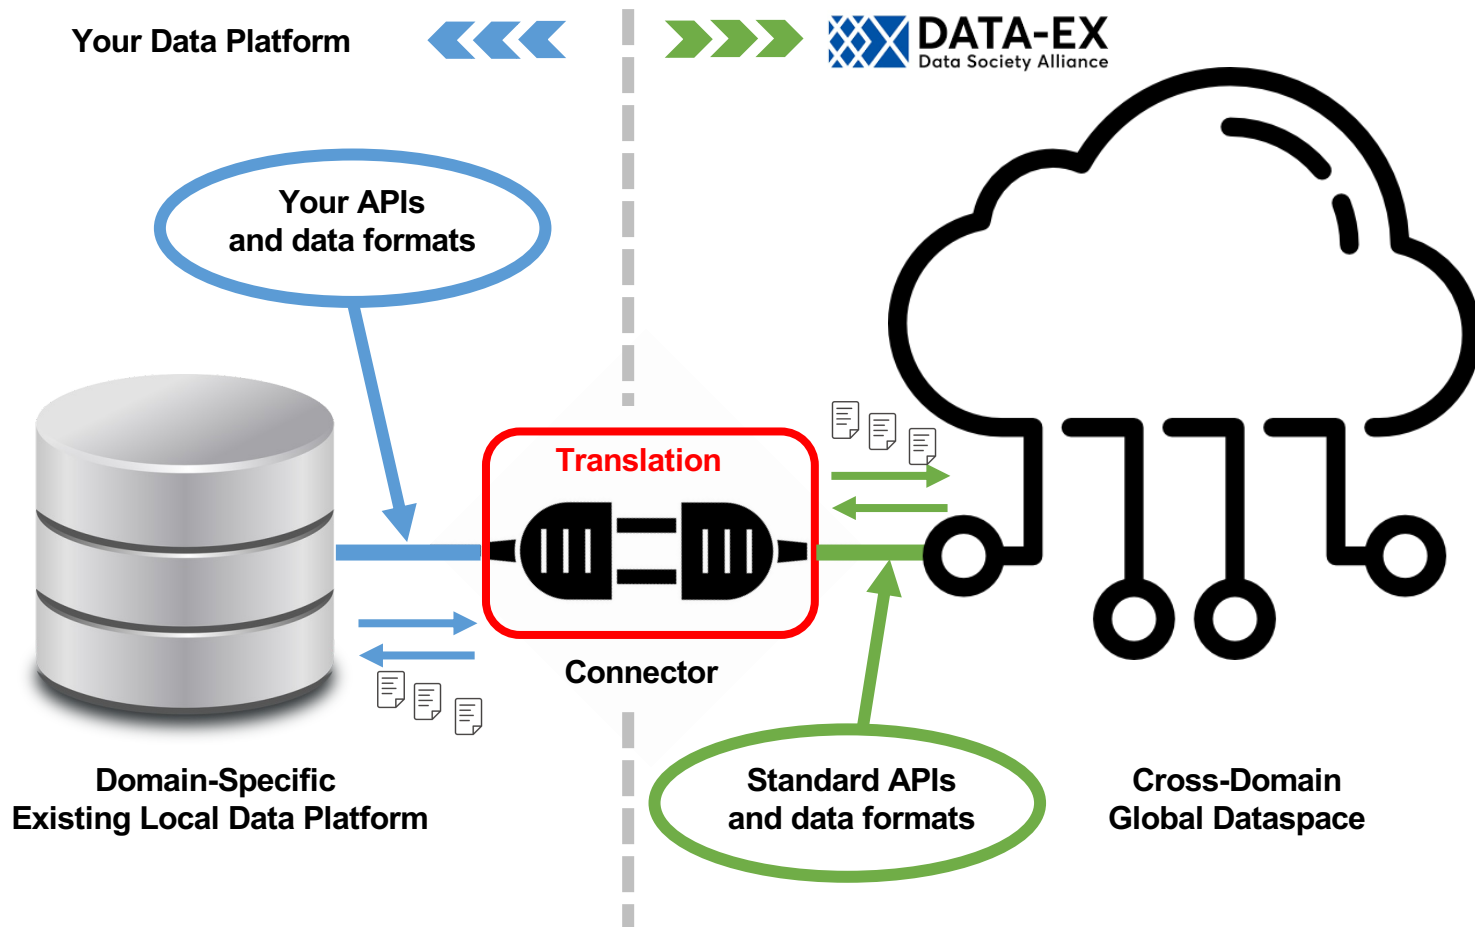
Your Data Platform

DATA-EX
Data Society Alliance

Your APIs
and data formats

Translation

Connector

Domain-Specific
Existing Local Data Platform

Standard APIs
and data formats

Cross-Domain
Global Dataspace